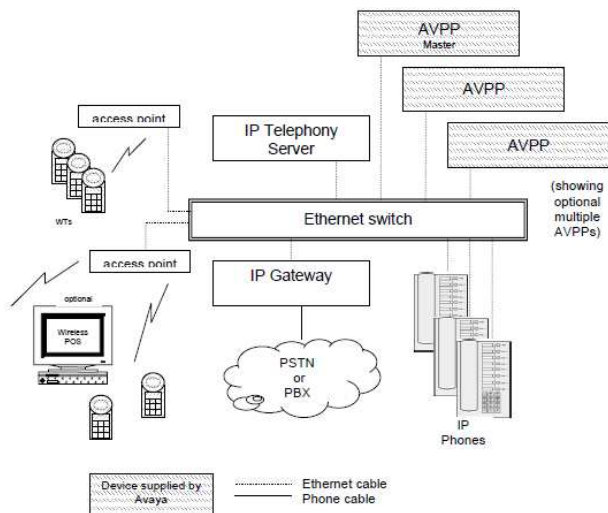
AVPP
Master

AVPP

AVPP

access point

IP Telephony Server

(showing optional multiple AVPPs)

WTs

Ethernet switch

access point

IP Gateway

optional

Wireless POS

PSTN or PBX

IP Phones

Device supplied by Avaya

Ethernet cable
Phone cable